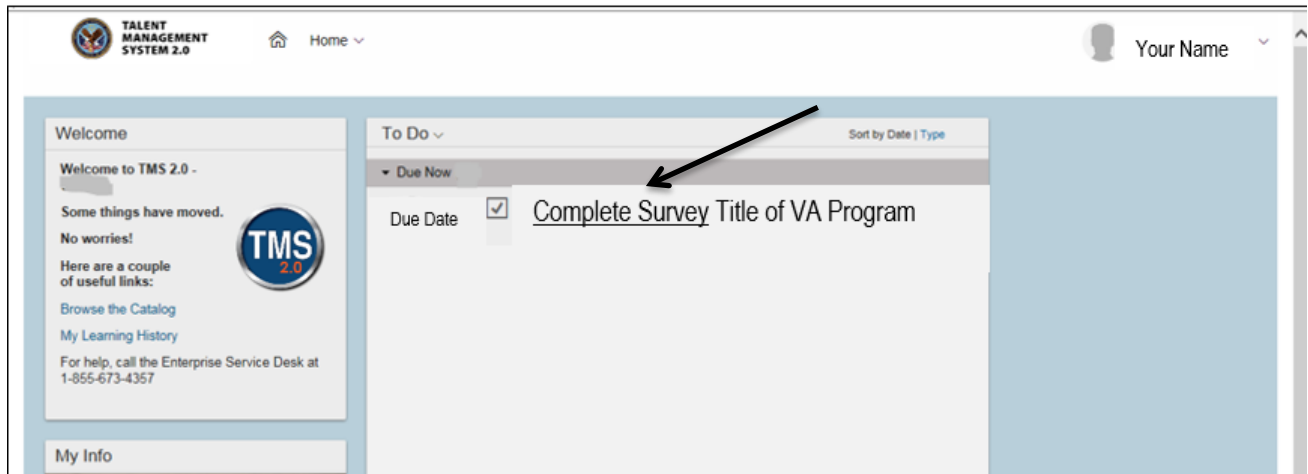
TALENT MANAGEMENT SYSTEM 2.0

Home

Your Name

Welcome

Welcome to TMS 2.0 -

Some things have moved.

No worries!

Here are a couple of useful links:

Browse the Catalog

My Learning History

For help, call the Enterprise Service Desk at 1-855-673-4357

TMS 2.0

My Info

To Do

Sort by Date | Type

Due Now

Due Date

Complete Survey Title of VA Program